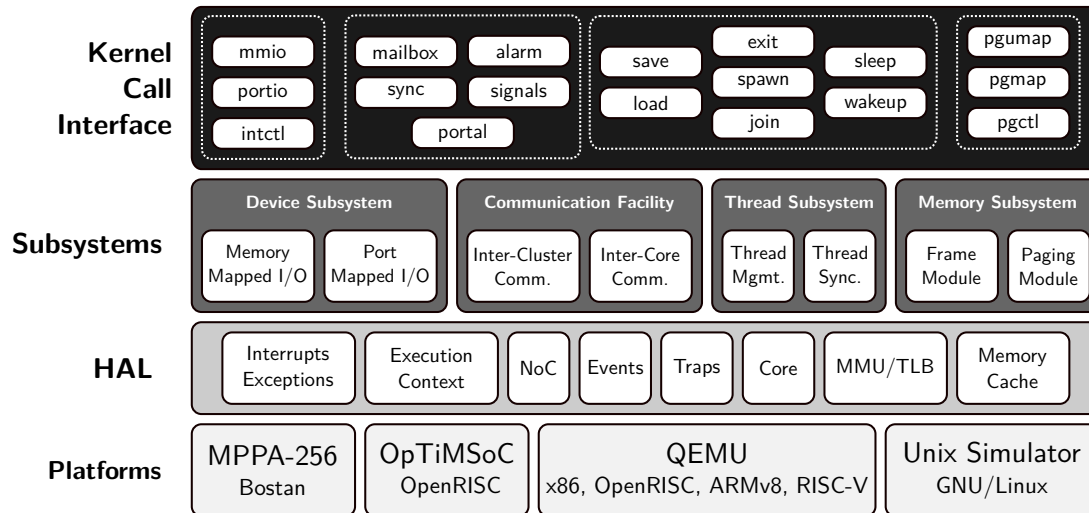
Kernel Call Interface

mmio
portio
intctl

mailbox
alarm
sync
signals
portal

save
load
exit
spawn
join
sleep
wakeup

pgumap
pgmap
pgctl

Subsystems

Device Subsystem
Memory Mapped I/O
Port Mapped I/O

Communication Facility
Inter-Cluster Comm.
Inter-Core Comm.

Thread Subsystem
Thread Mgmt.
Thread Sync.

Memory Subsystem
Frame Module
Paging Module

HAL

Interrupts Exceptions
Execution Context
NoC
Events
Traps
Core
MMU/TLB
Memory Cache

Platforms

MPPA-256
Bostan

OpTiMSoC
OpenRISC

QEMU
x86, OpenRISC, ARMv8, RISC-V

Unix Simulator
GNU/Linux